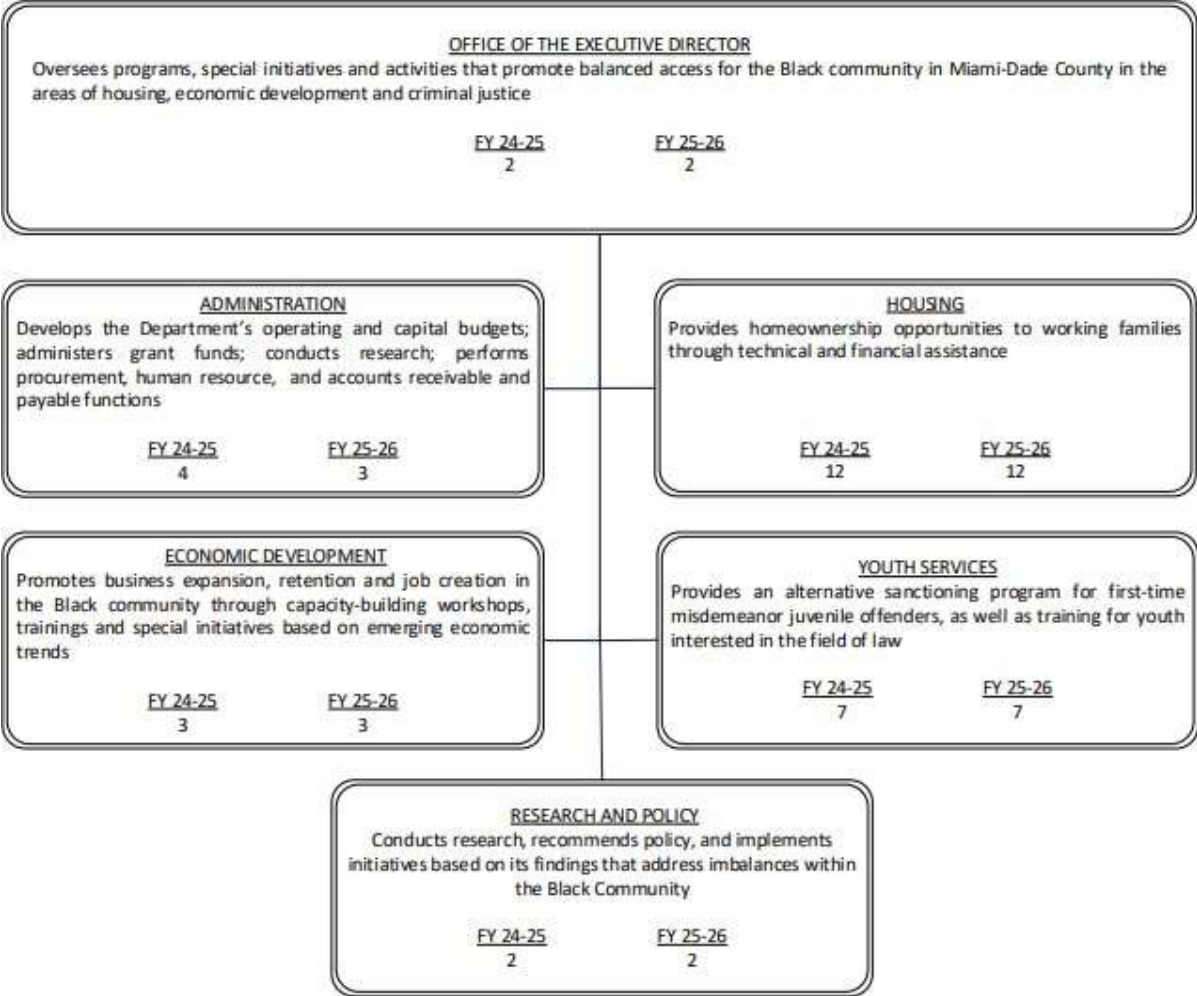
OFFICE OF THE EXECUTIVE DIRECTOR
Oversees programs, special initiatives and activities that promote balanced access for the Black community in Miami-Dade County in the areas of housing, economic development and criminal justice

FY 24-25
2

FY 25-26
2

ADMINISTRATION
Develops the Department's operating and capital budgets; administers grant funds; conducts research; performs procurement, human resource, and accounts receivable and payable functions

FY 24-25
4

FY 25-26
3

HOUSING
Provides homeownership opportunities to working families through technical and financial assistance

FY 24-25
12

FY 25-26
12

ECONOMIC DEVELOPMENT
Promotes business expansion, retention and job creation in the Black community through capacity-building workshops, trainings and special initiatives based on emerging economic trends

FY 24-25
3

FY 25-26
3

YOUTH SERVICES
Provides an alternative sanctioning program for first-time misdemeanor juvenile offenders, as well as training for youth interested in the field of law

FY 24-25
7

FY 25-26
7

RESEARCH AND POLICY
Conducts research, recommends policy, and implements initiatives based on its findings that address imbalances within the Black Community

FY 24-25
2

FY 25-26
2